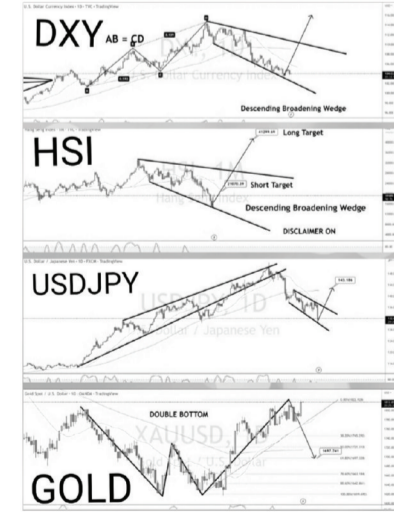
U.S. Dollar Currency Index · 1W · TVC · TradingView

DXY

AB = CD

U.S. Dollar Currency Index

Descending Broadening Wedge

Hang Seng Index · 1W · TradingView

HSI

Long Target

Short Target

HSI, 1W

Hang Seng Index

Descending Broadening Wedge

DISCLAIMER ON

U.S. Dollar / Japanese Yen · 1D · FXCM · TradingView

USDJPY

USDJPY, 1D

U.S. Dollar / Japanese Yen

Gold Spot / U.S. Dollar · 1D · OANDA · TradingView

DOUBLE BOTTOM

XAUUSD

Gold Spot / U.S. Dollar

GOLD